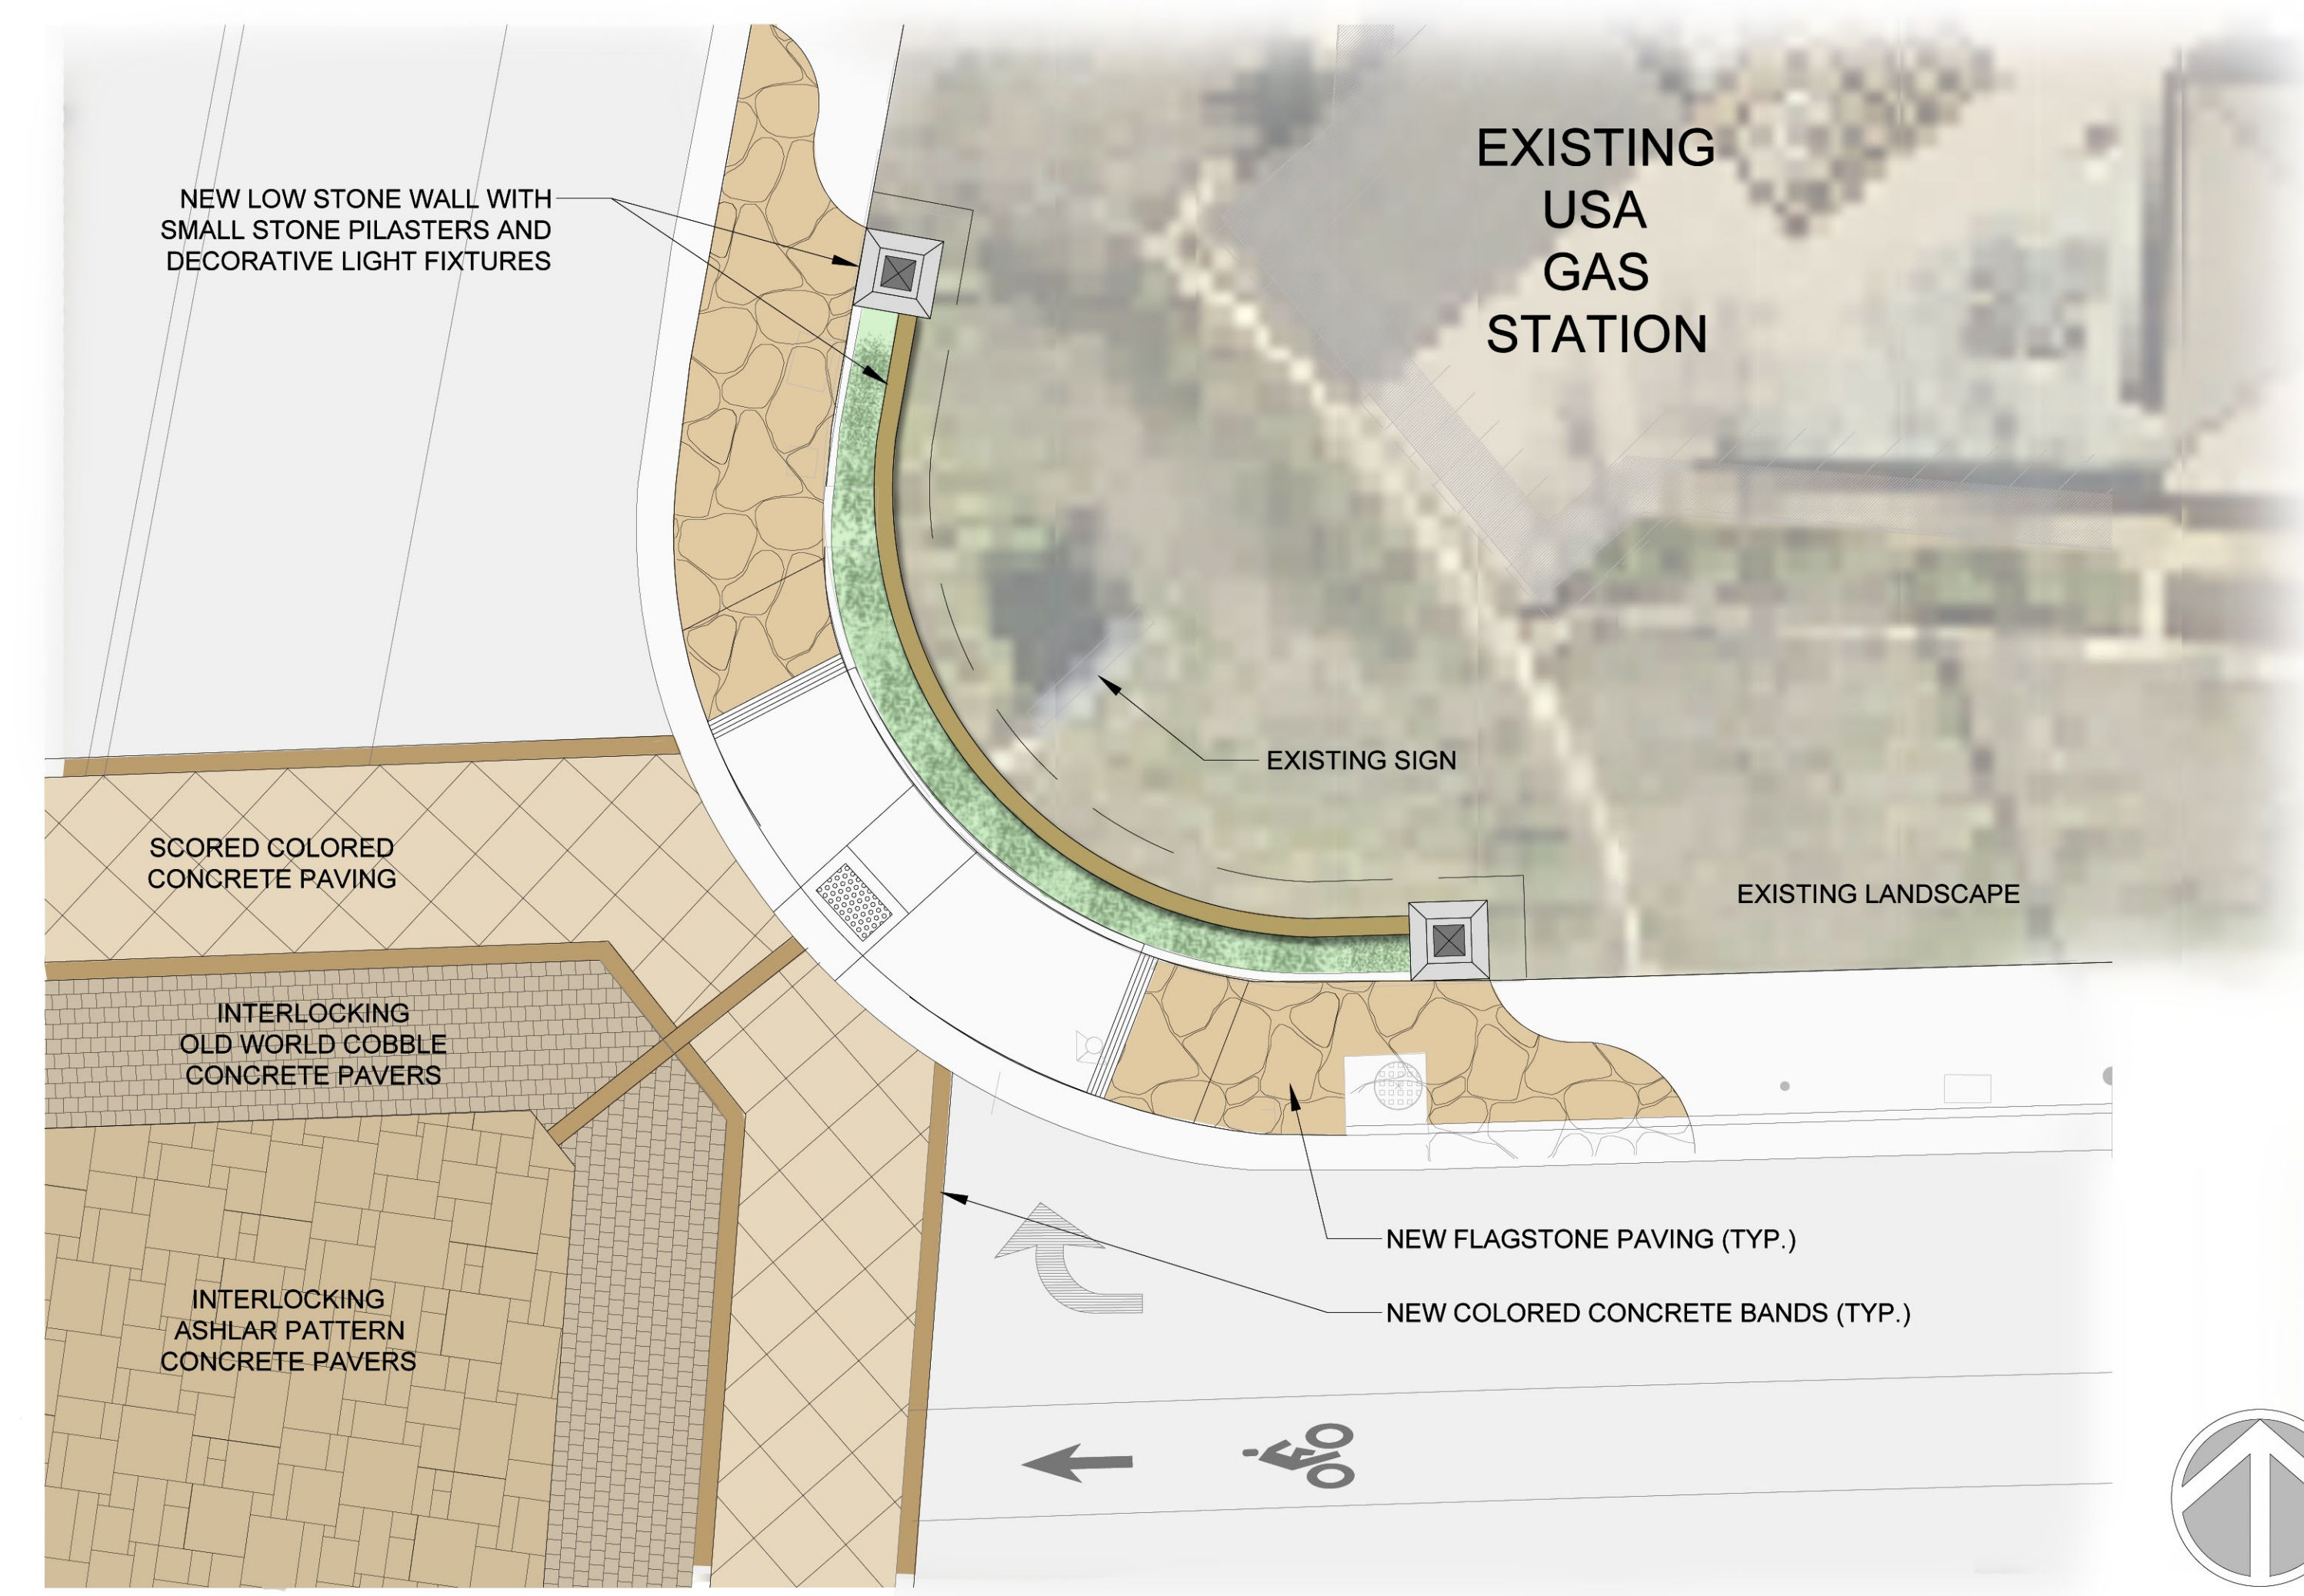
EXISTING USA GAS STATION

NEW LOW STONE WALL WITH SMALL STONE PILASTERS AND DECORATIVE LIGHT FIXTURES

EXISTING SIGN

EXISTING LANDSCAPE

SCORED COLORED CONCRETE PAVING

INTERLOCKING OLD WORLD COBBLE CONCRETE PAVERS

INTERLOCKING ASHLAR PATTERN CONCRETE PAVERS

NEW FLAGSTONE PAVING (TYP.)

NEW COLORED CONCRETE BANDS (TYP.)